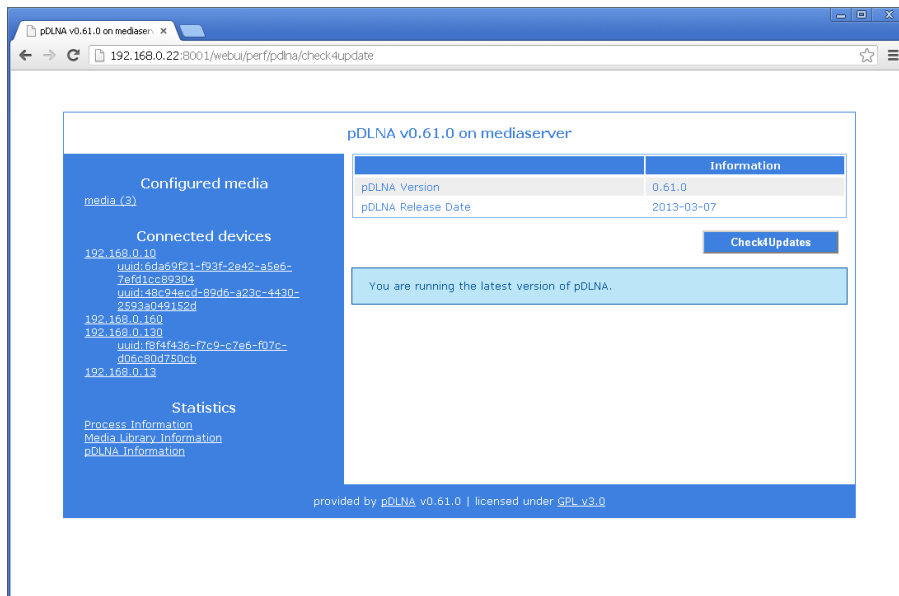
pDLNA v0.61.0 on mediaserv ×

192.168.0.22:8001/webui/perf/pdlna/check4update

pDLNA v0.61.0 on mediaserver

Configured media
media (3)

Connected devices
192.168.0.10
uuid:6da69f21-f93f-2e42-a5e6-7efd1cc89304
uuid:48c94ecd-89d6-a23c-4430-2593a049152d
192.168.0.160
192.168.0.130
uuid:f8f4f436-f7c9-c7e6-f07c-d06c80d750cb
192.168.0.13

Statistics
Process Information
Media Library Information
pDLNA Information

| | Information |
|---|---|
| pDLNA Version | 0.61.0 |
| pDLNA Release Date | 2013-03-07 |

Check4Updates

You are running the latest version of pDLNA.

provided by pDLNA v0.61.0 | licensed under GPL v3.0